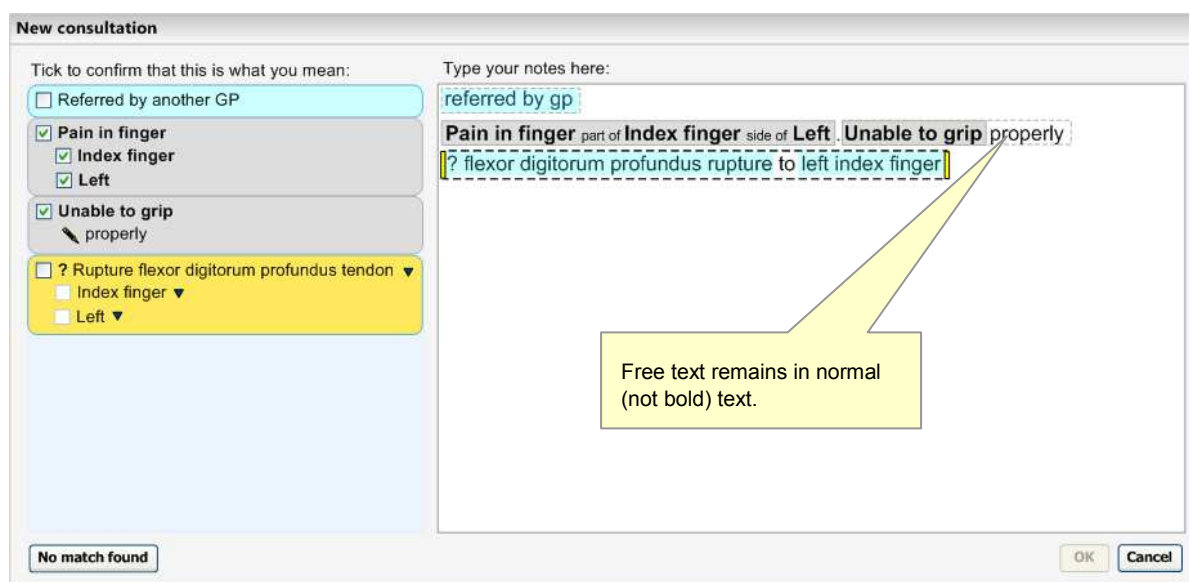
New consultation

Tick to confirm that this is what you mean:

Referred by another GP

Pain in finger
Index finger
Left

Unable to grip
properly

? Rupture flexor digitorum profundus tendon ▼
Index finger ▼
Left ▼

Type your notes here:

referred by gp

Pain in finger part of Index finger side of Left , Unable to grip properly

? flexor digitorum profundus rupture to left index finger

Free text remains in normal (not bold) text.

No match found

OK

Cancel